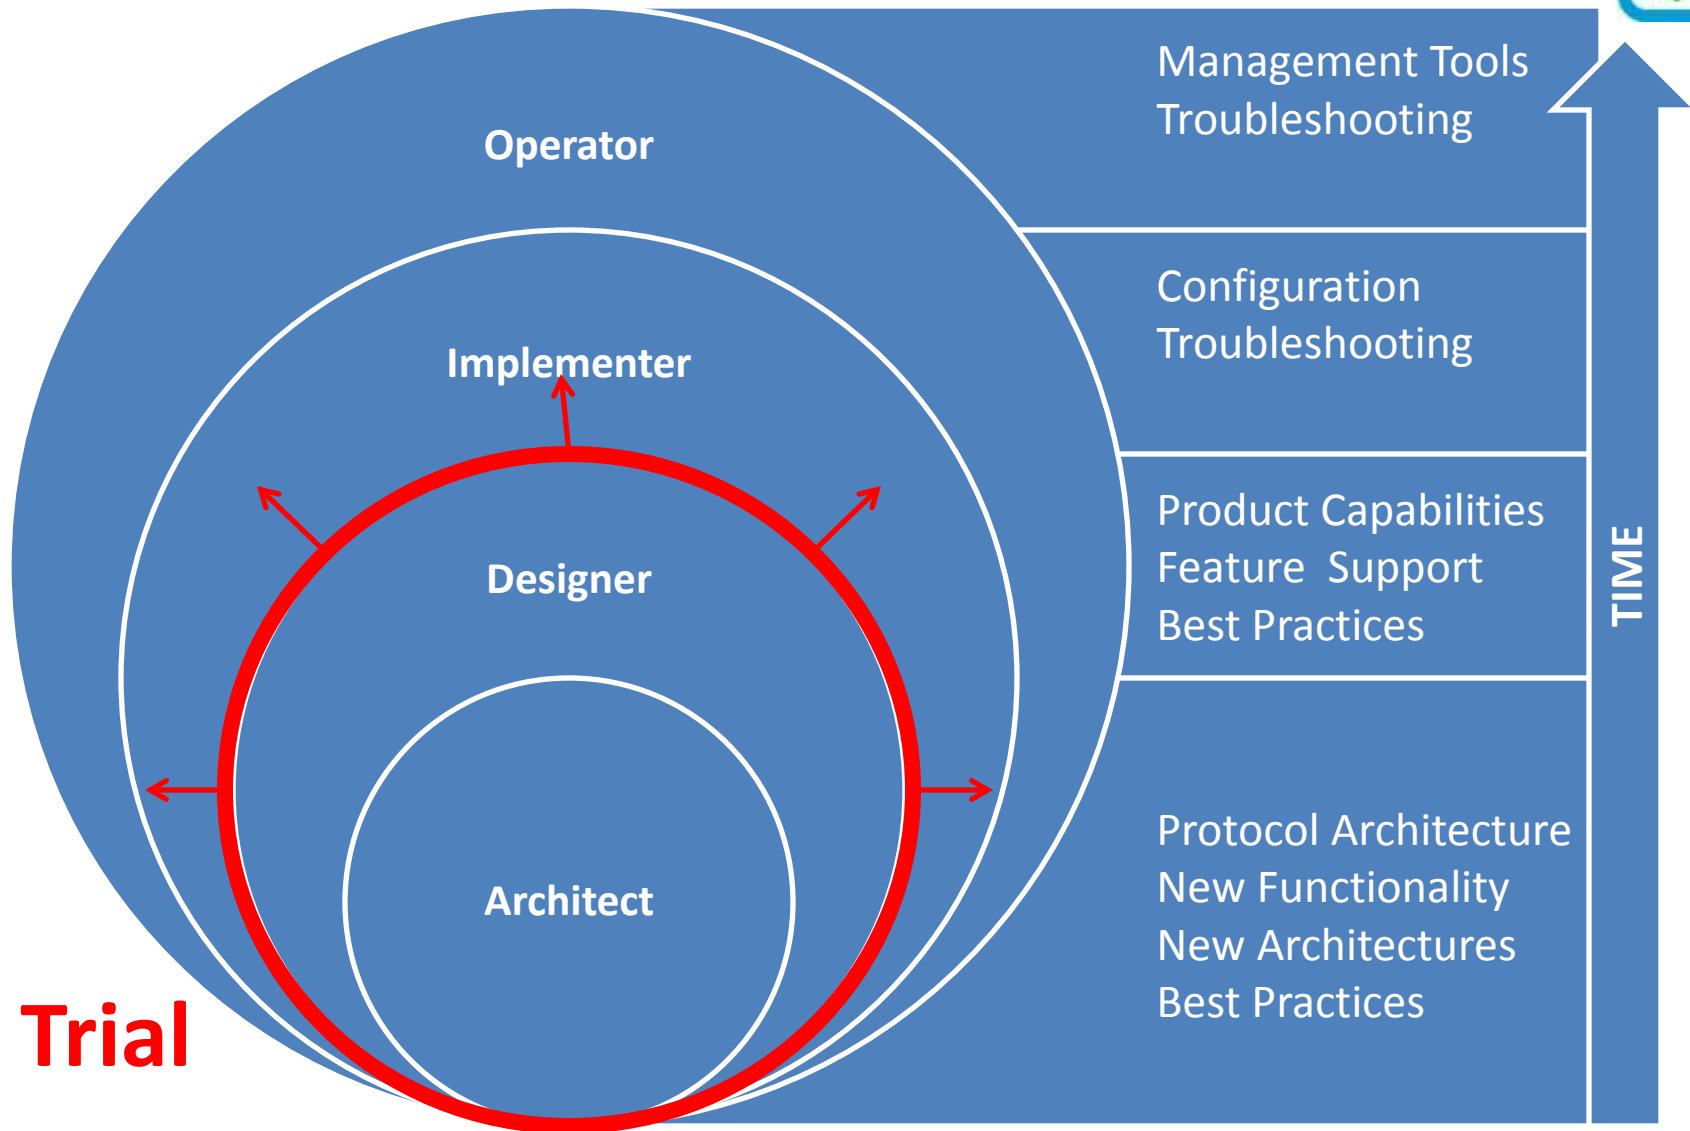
Operator

Implementer

Designer

Architect

Trial

Management Tools
Troubleshooting

Configuration
Troubleshooting

Product Capabilities
Feature Support
Best Practices

Protocol Architecture
New Functionality
New Architectures
Best Practices

TIME